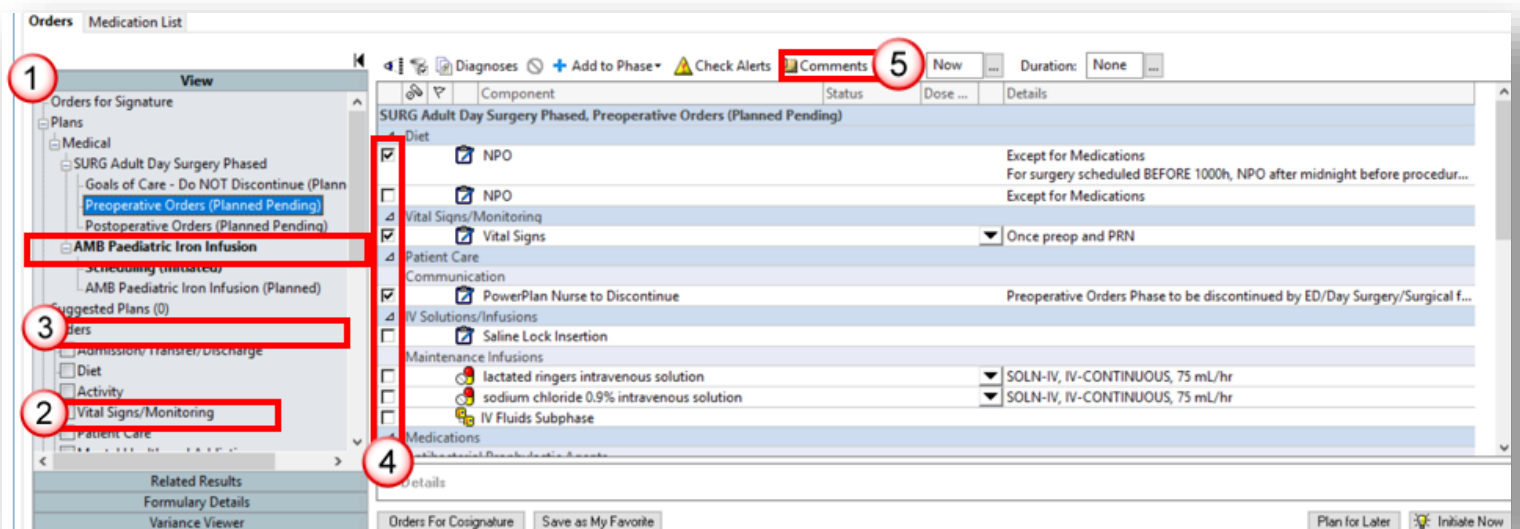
Orders | Medication List

1

View
Orders for Signature
Plans
Medical
SURG Adult Day Surgery Phased
Goals of Care - Do NOT Discontinue (Plann
Preoperative Orders (Planned Pending)
Postoperative Orders (Planned Pending)
AMB Paediatric Iron Infusion
Scheduling (Initiated)
AMB Paediatric Iron Infusion (Planned)
Suggested Plans (0)
3
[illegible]ders
Admission/Transfer/Discharge
Diet
Activity
2
Vital Signs/Monitoring
Patient Care
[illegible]

Related Results
Formulary Details
Variance Viewer

Diagnoses | Add to Phase | Check Alerts | Comments 5 | Now | Duration: None

| Component | Status | Dose ... | Details |
|---|---|---|---|
| SURG Adult Day Surgery Phased, Preoperative Orders (Planned Pending) | | | |
| Diet | | | |
| ☑ NPO | | | Except for Medications For surgery scheduled BEFORE 1000h, NPO after midnight before procedur... |
| ☐ NPO | | | Except for Medications |
| Vital Signs/Monitoring | | | |
| ☑ Vital Signs | | | Once preop and PRN |
| Patient Care | | | |
| Communication | | | |
| ☑ PowerPlan Nurse to Discontinue | | | Preoperative Orders Phase to be discontinued by ED/Day Surgery/Surgical f... |
| IV Solutions/Infusions | | | |
| ☐ Saline Lock Insertion | | | |
| Maintenance Infusions | | | |
| ☐ lactated ringers intravenous solution | | | SOLN-IV, IV-CONTINUOUS, 75 mL/hr |
| ☐ sodium chloride 0.9% intravenous solution | | | SOLN-IV, IV-CONTINUOUS, 75 mL/hr |
| ☐ IV Fluids Subphase | | | |
| Medications | | | |

4
Details

Orders For Cosignature | Save as My Favorite | Plan for Later | Initiate Now